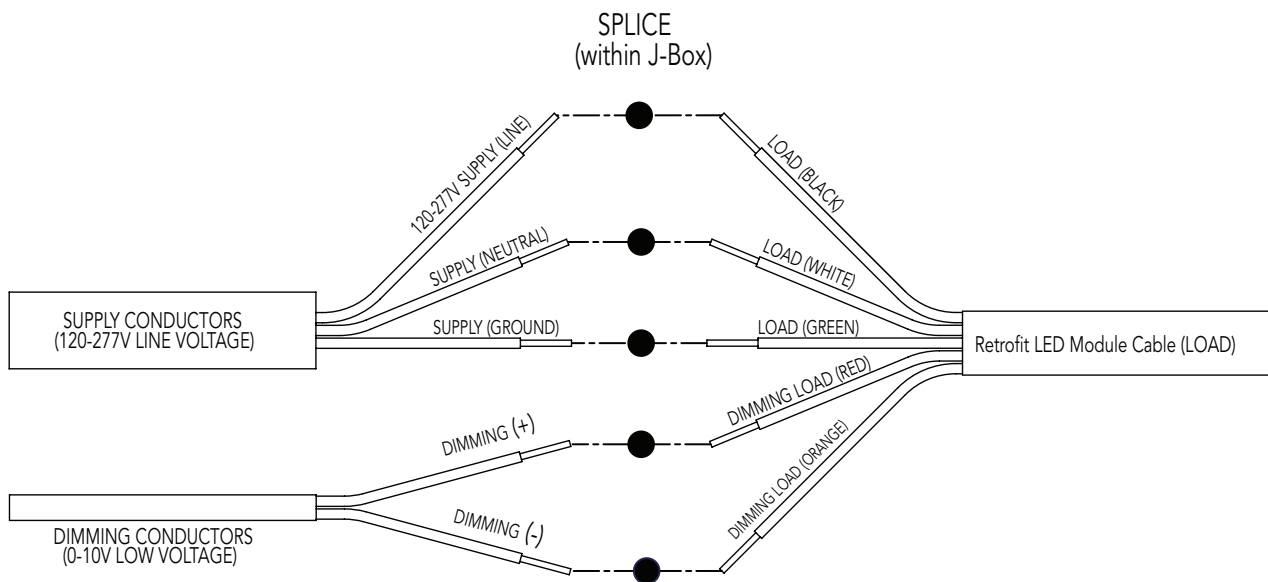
SPLICE
(within J-Box)

120-277V SUPPLY (LINE)

LOAD (BLACK)

SUPPLY (NEUTRAL)

LOAD (WHITE)

SUPPLY CONDUCTORS
(120-277V LINE VOLTAGE)

SUPPLY (GROUND)

LOAD (GREEN)

Retrofit LED Module Cable (LOAD)

DIMMING LOAD (RED)

DIMMING (+)

DIMMING LOAD (ORANGE)

DIMMING (-)

DIMMING CONDUCTORS
(0-10V LOW VOLTAGE)